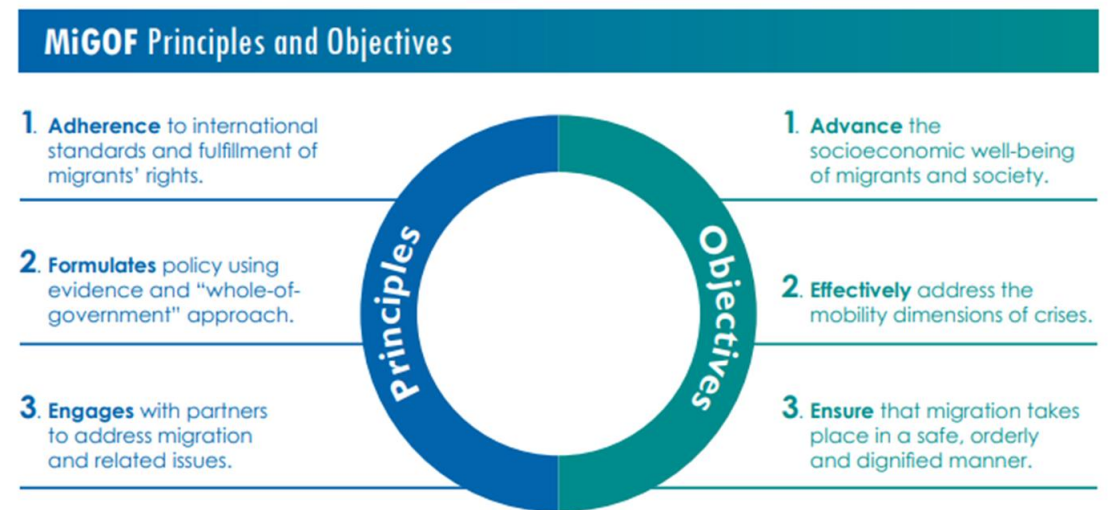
MiGOF Principles and Objectives

1. Adherence to international standards and fulfillment of migrants' rights.

2. Formulates policy using evidence and "whole-of-government" approach.

3. Engages with partners to address migration and related issues.

Principles

Objectives

1. Advance the socioeconomic well-being of migrants and society.

2. Effectively address the mobility dimensions of crises.

3. Ensure that migration takes place in a safe, orderly and dignified manner.